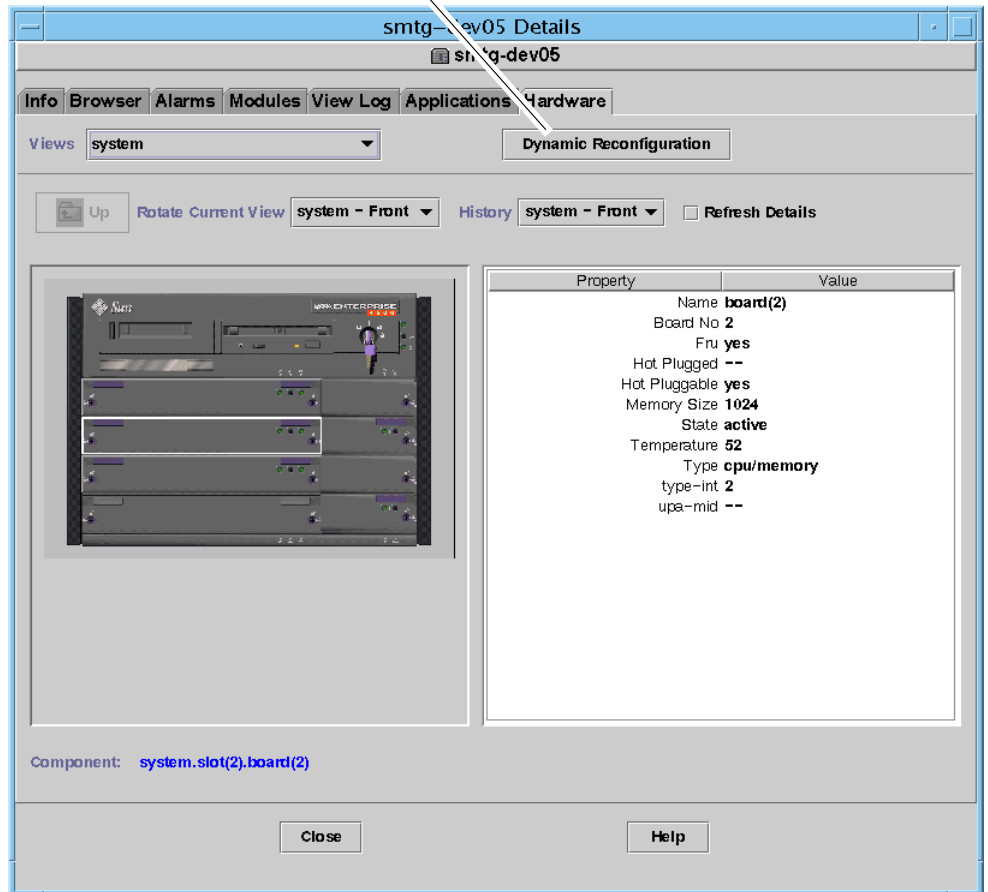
smtg-dev05 Details

smtg-dev05

Info | Browser | Alarms | Modules | View Log | Applications | Hardware

Views system

Dynamic Reconfiguration

Up Rotate Current View system - Front History system - Front Refresh Details

Sun ENTERPRISE

| Property | Value |
|---|---|
| Name | board(2) |
| Board No | 2 |
| Fru | yes |
| Hot Plugged | -- |
| Hot Pluggable | yes |
| Memory Size | 1024 |
| State | active |
| Temperature | 52 |
| Type | cpu/memory |
| type-int | 2 |
| upa-mid | -- |

Component: system.slot(2).board(2)

Close

Help